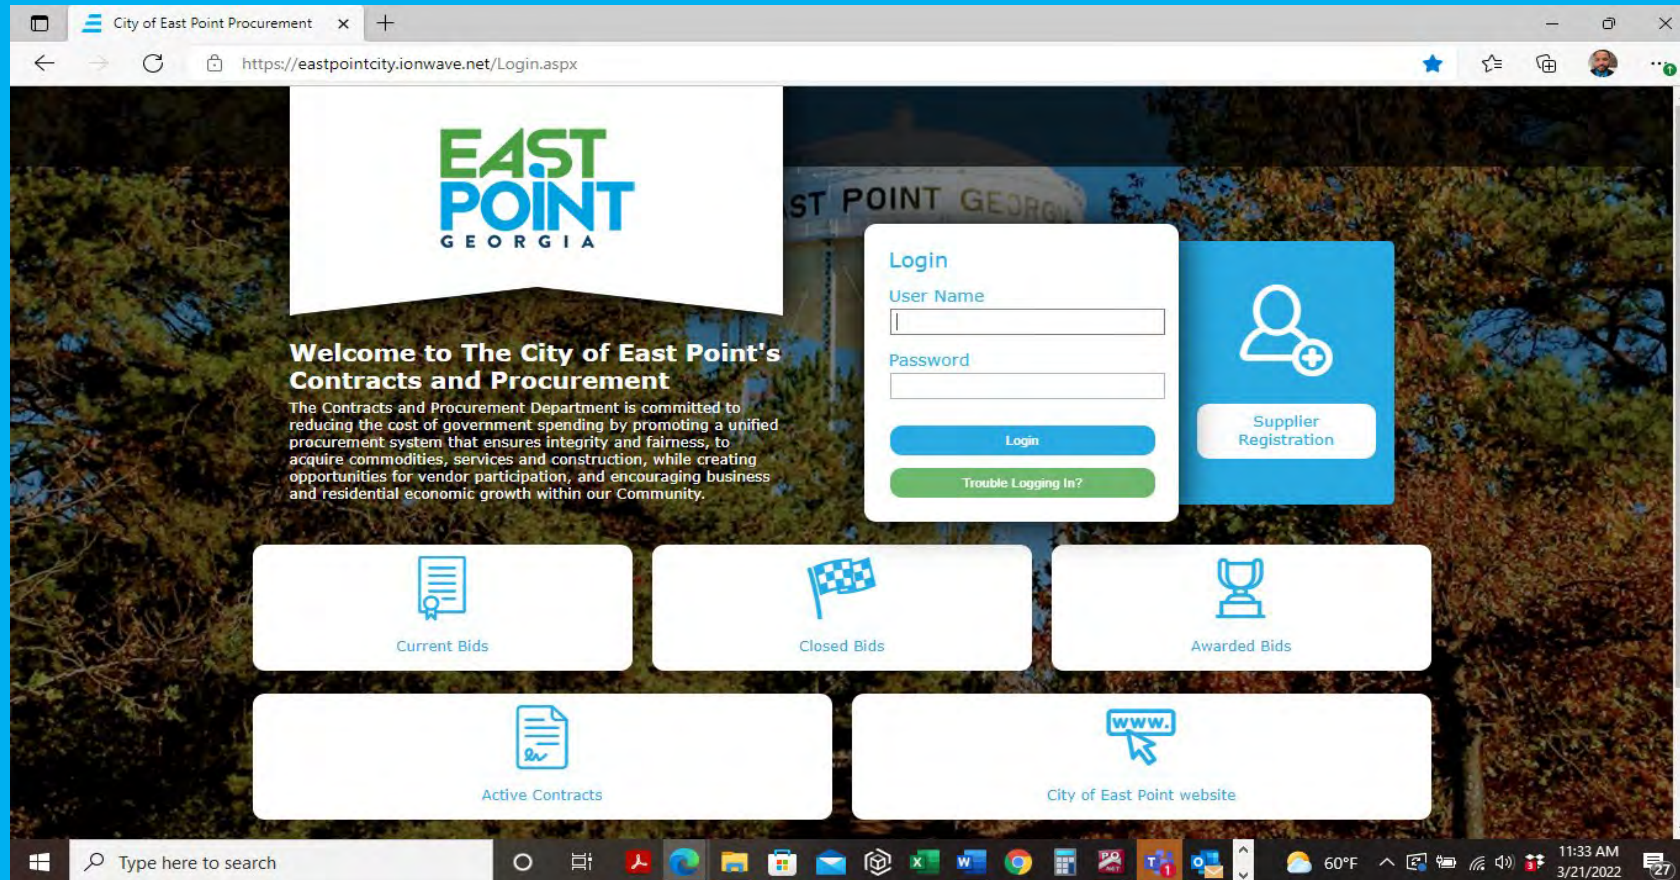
City of East Point Procurement

https://eastpointcity.ionwave.net/Login.aspx

EAST POINT GEORGIA

ST POINT GEORG

Welcome to The City of East Point's Contracts and Procurement

The Contracts and Procurement Department is committed to reducing the cost of government spending by promoting a unified procurement system that ensures integrity and fairness, to acquire commodities, services and construction, while creating opportunities for vendor participation, and encouraging business and residential economic growth within our Community.

Login

User Name

Password

Login

Trouble Logging In?

Supplier Registration

Current Bids

Closed Bids

Awarded Bids

WWW.

Active Contracts

City of East Point website

Type here to search

60°F

11:33 AM
3/21/2022

27